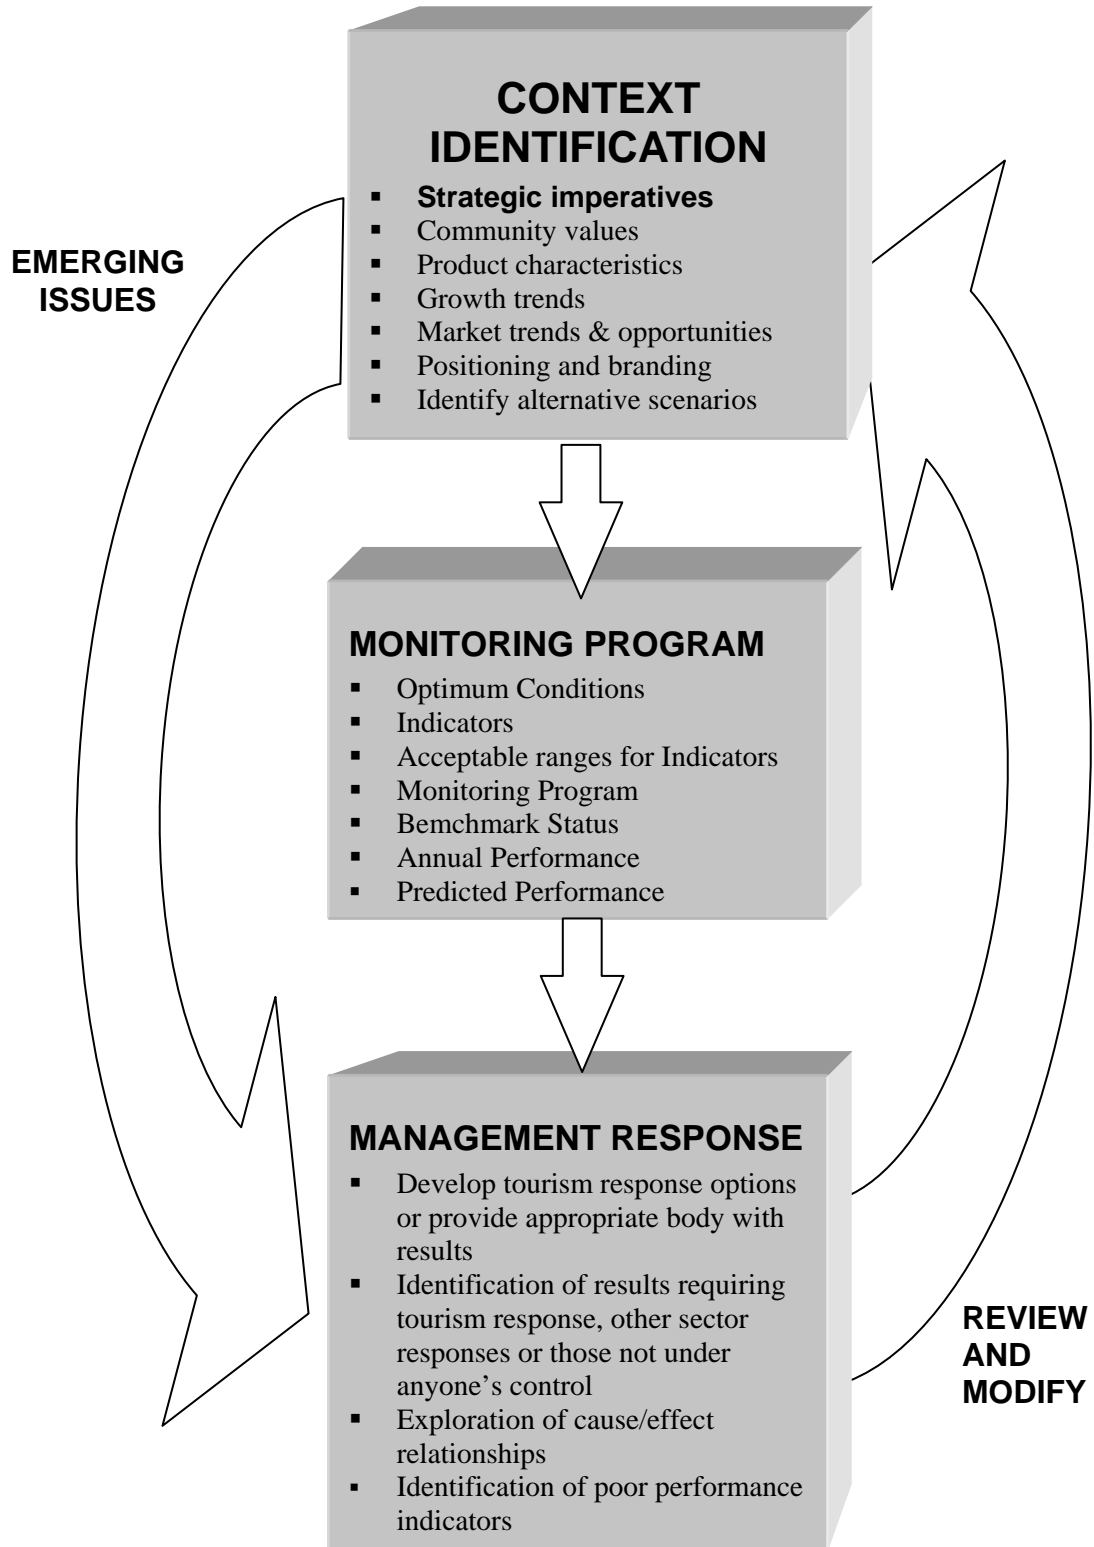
CONTEXT IDENTIFICATION

- Strategic imperatives
- Community values
- Product characteristics
- Growth trends
- Market trends & opportunities
- Positioning and branding
- Identify alternative scenarios

EMERGING ISSUES

MONITORING PROGRAM

- Optimum Conditions
- Indicators
- Acceptable ranges for Indicators
- Monitoring Program
- Bemchmark Status
- Annual Performance
- Predicted Performance

MANAGEMENT RESPONSE

- Develop tourism response options or provide appropriate body with results
- Identification of results requiring tourism response, other sector responses or those not under anyone's control
- Exploration of cause/effect relationships
- Identification of poor performance indicators

REVIEW AND MODIFY